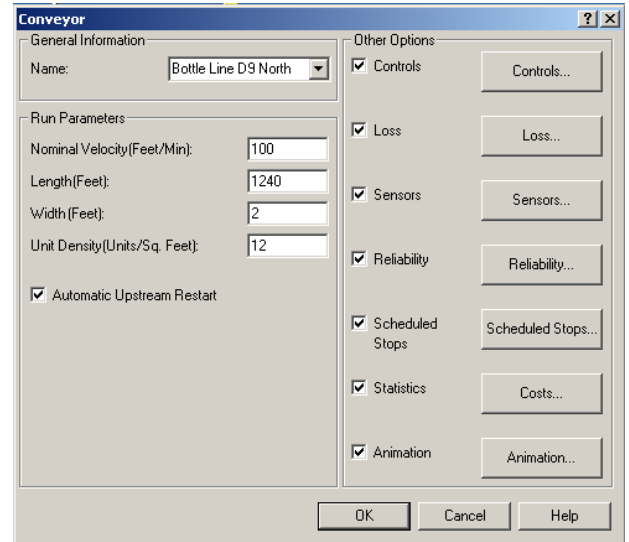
Conveyor

?

X

General Information

Name: Bottle Line D9 North

Run Parameters

Nominal Velocity(Feet/Min): 100

Length(Feet): 1240

Width (Feet): 2

Unit Density(Units/Sq. Feet): 12

Automatic Upstream Restart

Other Options

Controls

Controls...

Loss

Loss...

Sensors

Sensors...

Reliability

Reliability...

Scheduled Stops

Scheduled Stops...

Statistics

Costs...

Animation

Animation...

OK

Cancel

Help